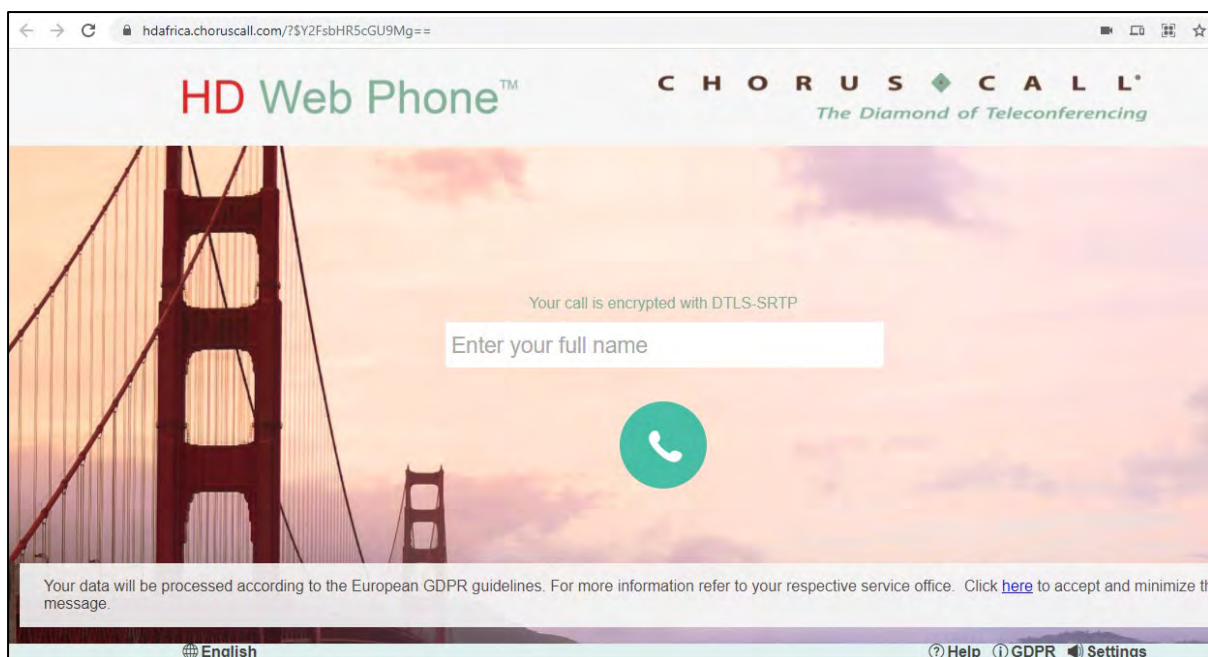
hdafrica.choruscall.com/?$Y2FsbHR5cGU9Mg==

HD Web Phone™

CHORUS CALL®
The Diamond of Teleconferencing

Your call is encrypted with DTLS-SRTP

Enter your full name

Your data will be processed according to the European GDPR guidelines. For more information refer to your respective service office. Click here to accept and minimize th message.

English

Help GDPR Settings